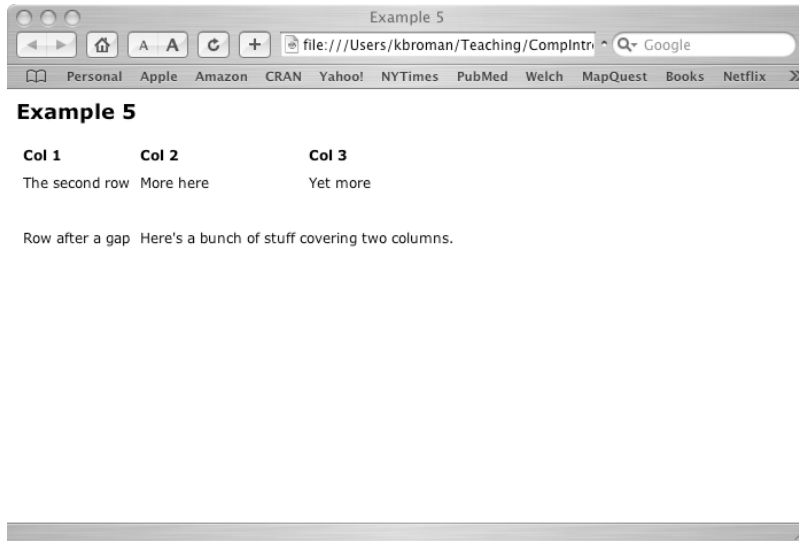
Example 5

A A

file:///Users/kbroman/Teaching/CompIntr

Google

Personal Apple Amazon CRAN Yahoo! NYTimes PubMed Welch MapQuest Books Netflix

Example 5

| Col 1 | Col 2 | Col 3 |
|---|---|---|
| The second row | More here | Yet more |
| | | |
| Row after a gap | Here's a bunch of stuff covering two columns. | |